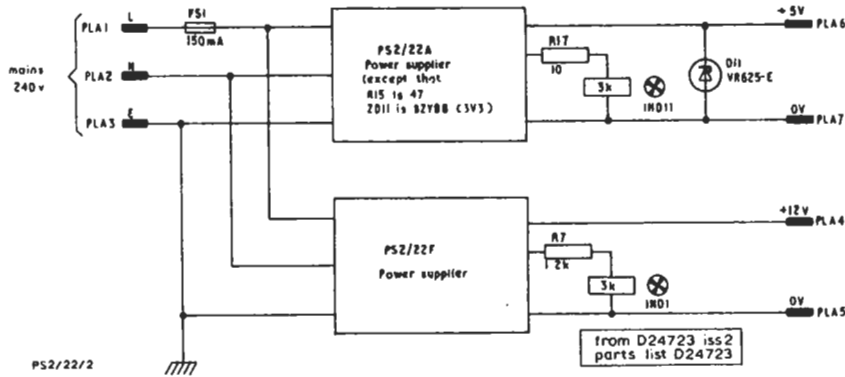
PLA1
L
FS1
150mA
mains
240v
PLA2
N
PLA3
E
PS2/22A
Power supplier
(except that
R15 is 47
ZD11 is BZY88 (3V3)
R17
10
3k
IND11
D11
VR625-E
+5V
PLA6
0V
PLA7
PS2/22F
Power supplier
R7
2k
3k
IND1
+12V
PLA4
0V
PLA5
from D24723 iss2
parts list D24723
PS2/22/2